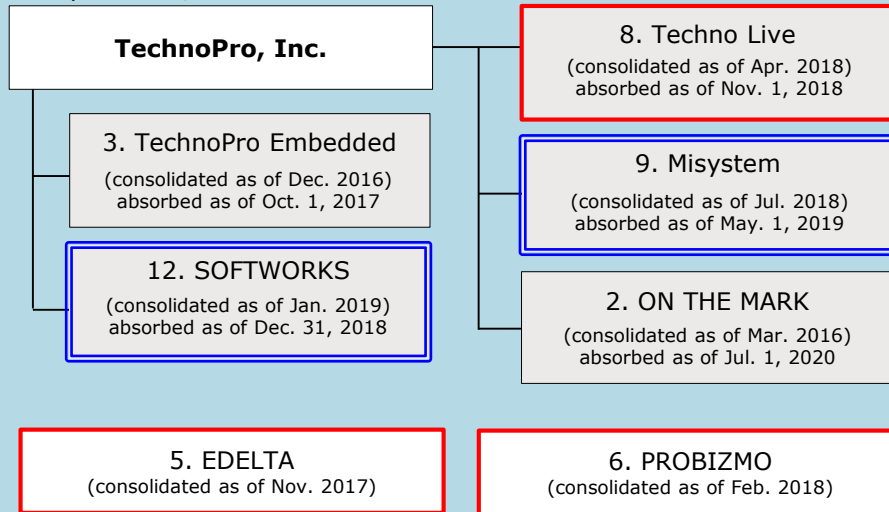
TechnoPro, Inc.

3. TechnoPro Embedded
(consolidated as of Dec. 2016)
absorbed as of Oct. 1, 2017

12. SOFTWORKS
(consolidated as of Jan. 2019)
absorbed as of Dec. 31, 2018

8. Techno Live
(consolidated as of Apr. 2018)
absorbed as of Nov. 1, 2018

9. Misystem
(consolidated as of Jul. 2018)
absorbed as of May. 1, 2019

2. ON THE MARK
(consolidated as of Mar. 2016)
absorbed as of Jul. 1, 2020

5. EDELTA
(consolidated as of Nov. 2017)

6. PROBIZMO
(consolidated as of Feb. 2018)